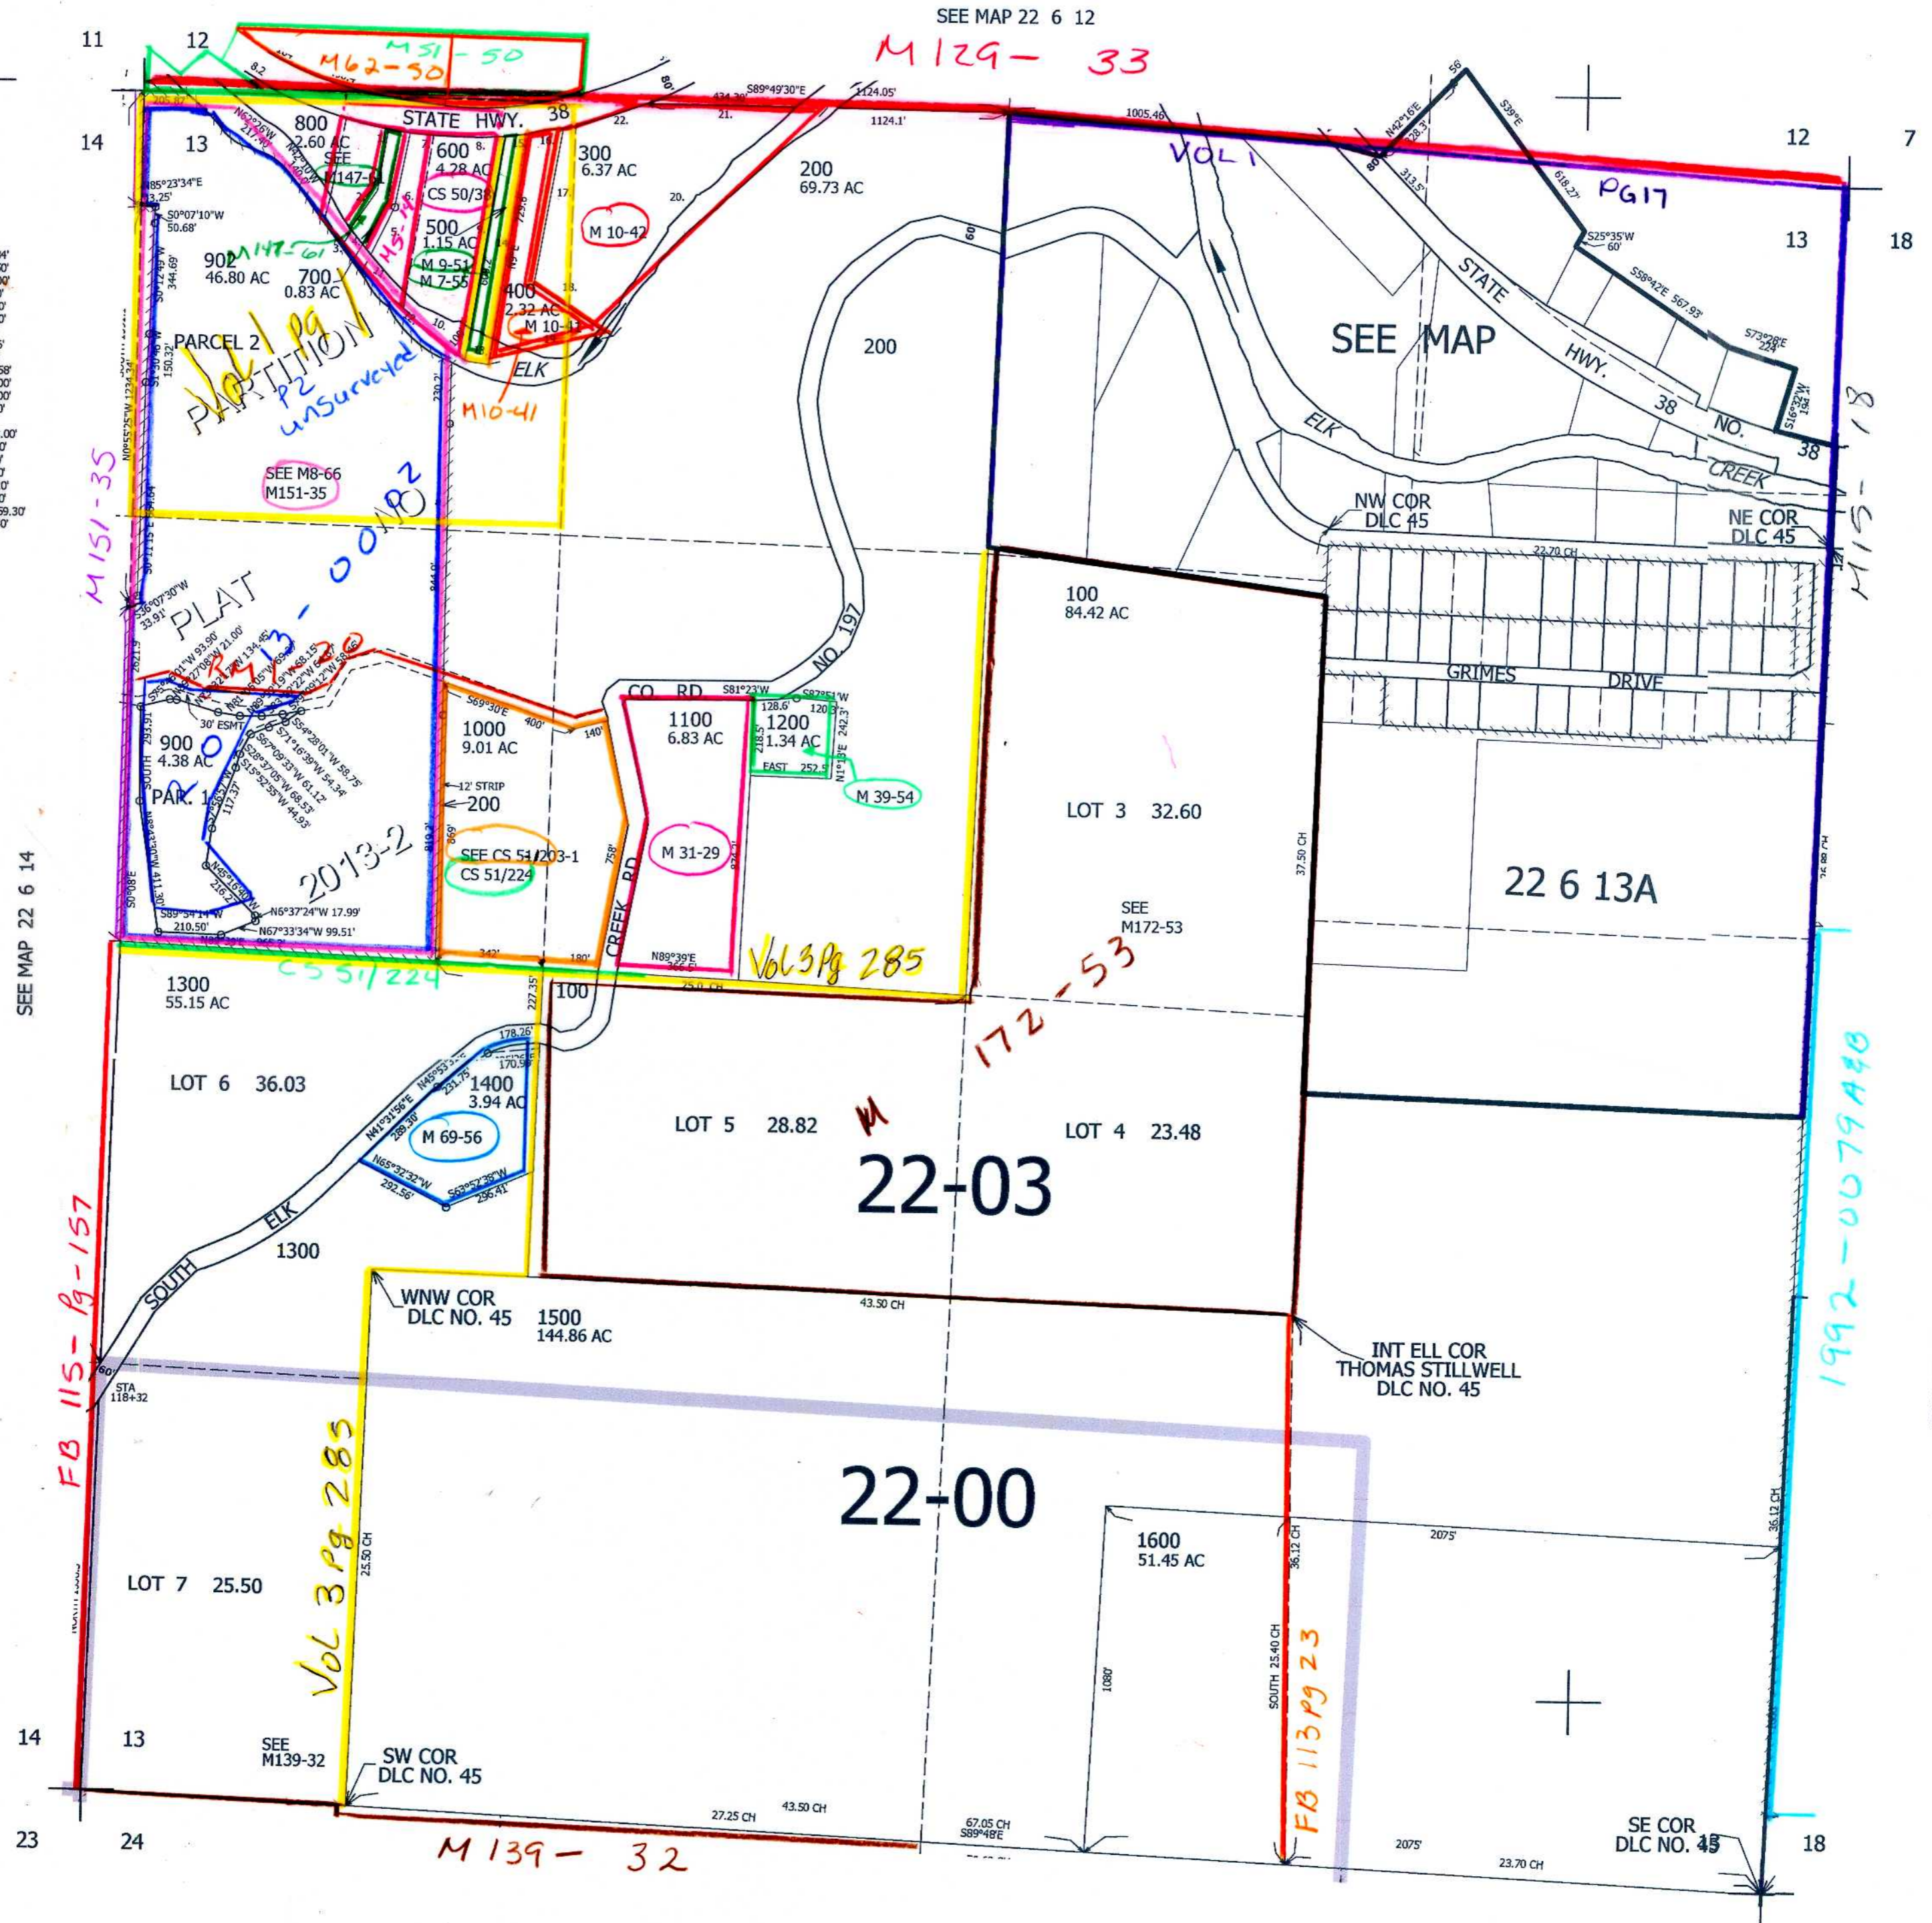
SEE MAP 22 6 12

11 12

M51 - 50
M62-50
M129- 33

STATE HWY. 38

800
2.60 AC
SEE
M147-61

600
4.28 AC
CS 50/3

500
1.15 AC
M 9-51
M 7-55

300
6.37 AC

M 10-42

200
69.73 AC

14 13

902
46.80 AC

700
0.83 AC

400
2.32 AC
M 10-41

M147-61

PARCEL 2
Vol 1 pg
PARTITION
P2
unsurveyed

ELK

M10-41

SEE M8-66
M151-35

M151-35

PLAT
2013-002

200

VOL 1
PG 17

12 7
13 18

SEE MAP

STATE HWY. 38 NO. 38

ELK CREEK

NW COR
DLC 45

NE COR
DLC 45

M115-18

100
84.42 AC

GRIMES DRIVE

CO RD

NO 197

1000
9.01 AC

1100
6.83 AC

1200
1.34 AC

M 39-54

M 31-29

900
4.38 AC

PAR. 1

2013-2

12' STRIP
200

SEE CS 51/203-1
CS 51/224

CREEK RD

LOT 3 32.60

22 6 13A

SEE
M172-53

Vol 3 Pg 285

CS 51/224

1300
55.15 AC

100

M172-53

LOT 6 36.03

1400
3.94 AC

M 69-56

LOT 5 28.82

M

LOT 4 23.48

22-03

SOUTH ELK

1300

WNW COR
DLC NO. 45

1500
144.86 AC

INT ELL COR
THOMAS STILLWELL
DLC NO. 45

1992-0079A&B

FB 115-Pg-157

STA
118+32

22-00

Vol 3 Pg 285

1600
51.45 AC

LOT 7 25.50

SEE MAP 22 6 14

FB 113 Pg 23

14 13

SEE
M139-32

SW COR
DLC NO. 45

SE COR
DLC NO. 45

23 24

M 139- 32

18